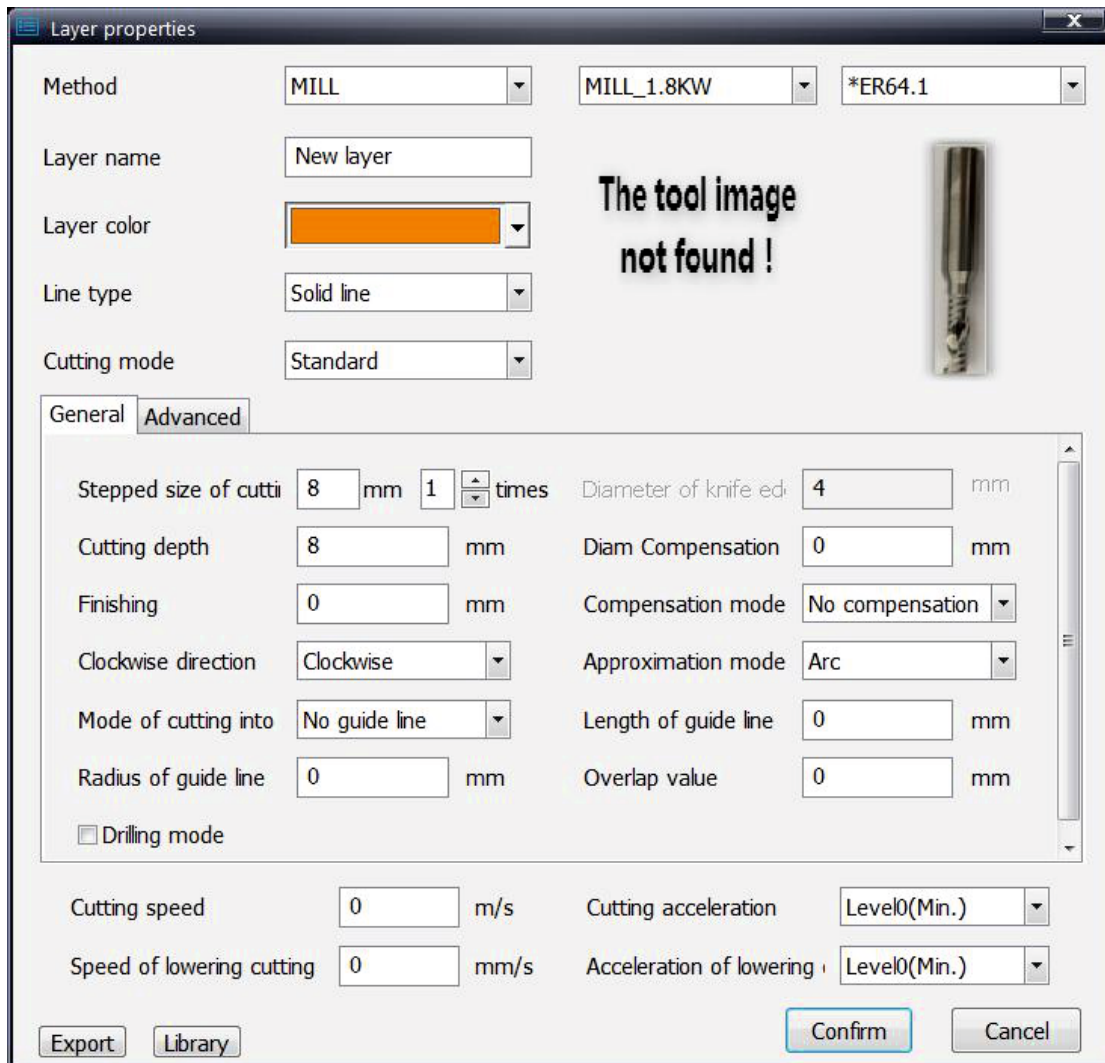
Layer properties

Method MILL MILL_1.8KW *ER64.1

Layer name New layer

The tool image not found !

Layer color

Line type Solid line

Cutting mode Standard

General Advanced

Stepped size of cutti 8 mm 1 times

Diameter of knife ed 4 mm

Cutting depth 8 mm

Diam Compensation 0 mm

Finishing 0 mm

Compensation mode No compensation

Clockwise direction Clockwise

Approximation mode Arc

Mode of cutting into No guide line

Length of guide line 0 mm

Radius of guide line 0 mm

Overlap value 0 mm

Drilling mode

Cutting speed 0 m/s

Cutting acceleration Level0(Min.)

Speed of lowering cutting 0 mm/s

Acceleration of lowering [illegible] Level0(Min.)

Export Library

Confirm Cancel